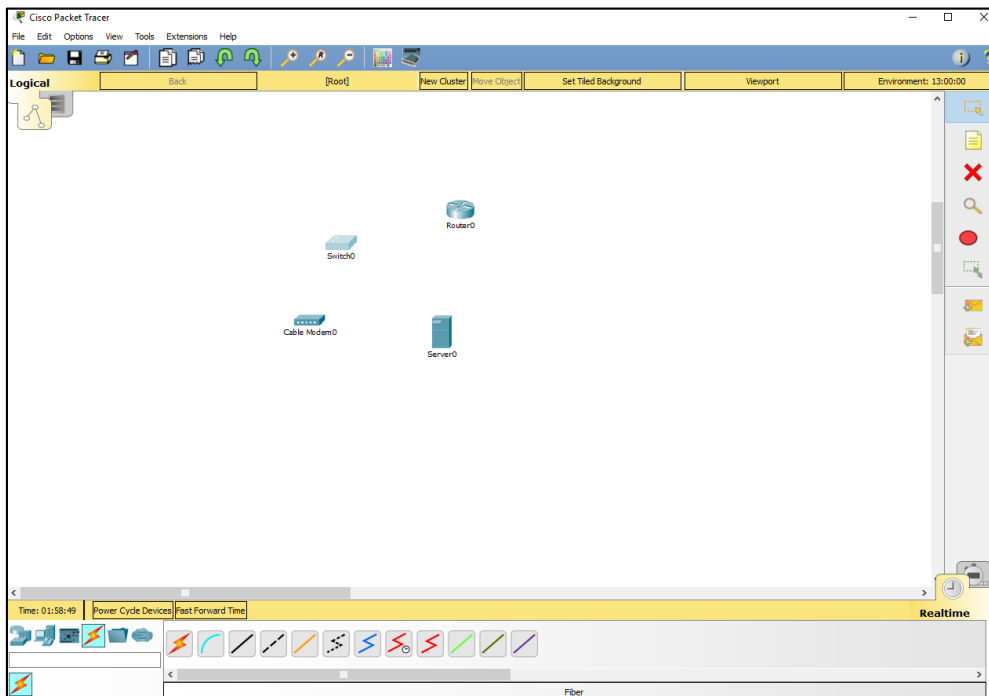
Cisco Packet Tracer

File Edit Options View Tools Extensions Help

Logical

Back

[Root]

New Cluster

Move Object

Set Tiled Background

Viewport

Environment: 13:00:00

Router0

Switch0

Cable Modem0

Server0

Time: 01:58:49

Power Cycle Devices

Fast Forward Time

Realtime

Fiber